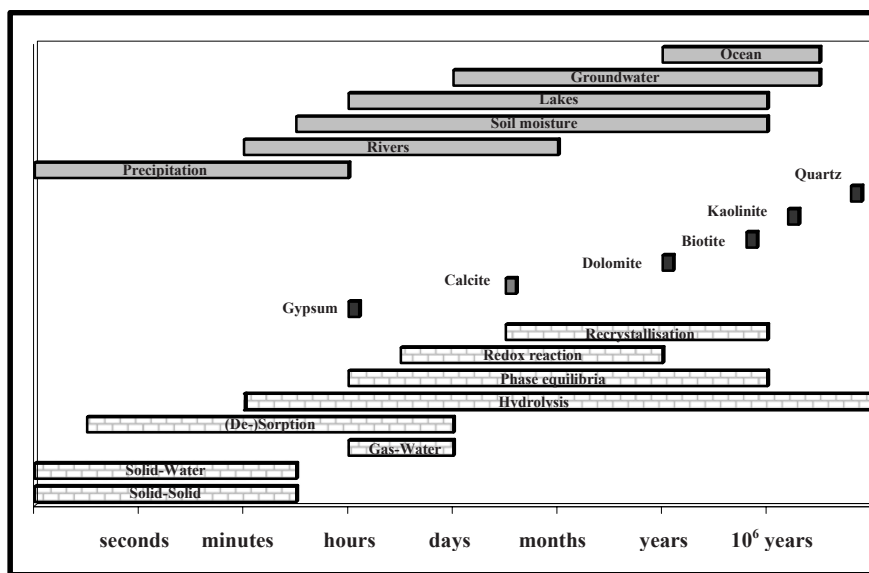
Ocean
Groundwater
Lakes
Soil moisture
Rivers
Precipitation
Quartz
Kaolinite
Biotite
Dolomite
Calcite
Gypsum
Recrystallisation
Redox reaction
Phase equilibria
Hydrolysis
(De-)Sorption
Gas-Water
Solid-Water
Solid-Solid

seconds minutes hours days months years $10^6$ years